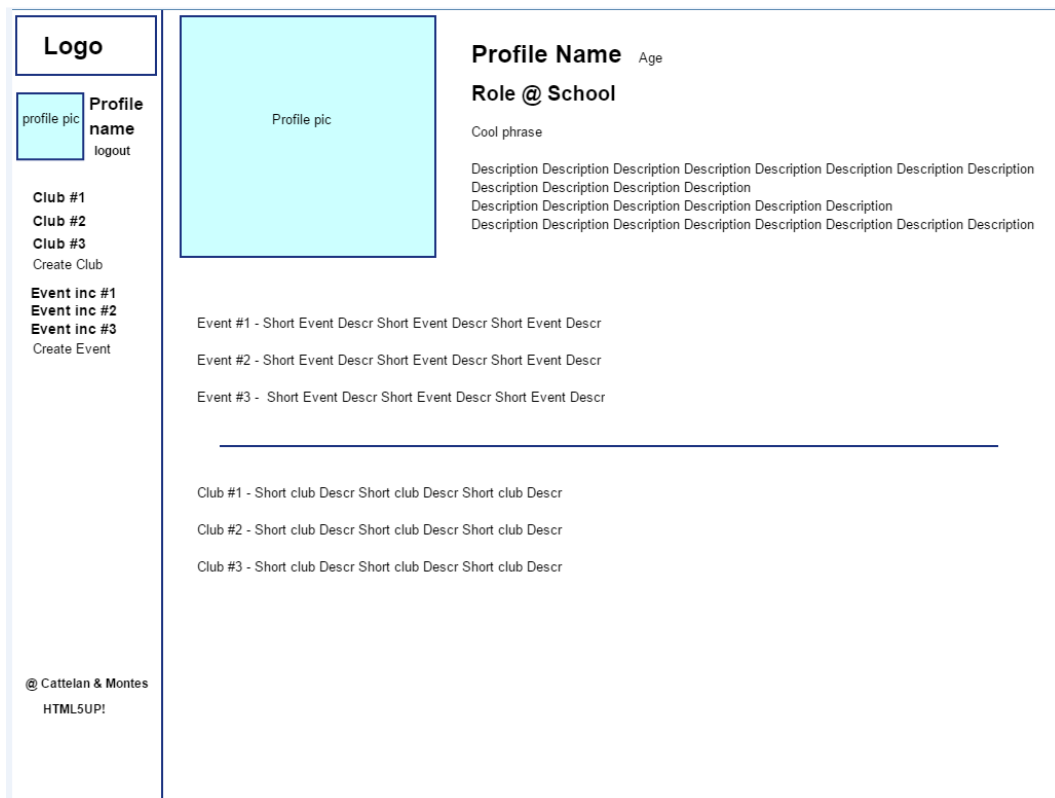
Logo

profile pic

Profile name

logout

Club #1
Club #2
Club #3
Create Club

Event inc #1
Event inc #2
Event inc #3
Create Event

@ Cattelan & Montes
HTML5UP!

Profile pic

Profile Name Age

Role @ School

Cool phrase

Description Description Description Description Description Description Description Description Description Description Description Description
Description Description Description Description Description Description
Description Description Description Description Description Description Description Description

Event #1 - Short Event Descr Short Event Descr Short Event Descr

Event #2 - Short Event Descr Short Event Descr Short Event Descr

Event #3 - Short Event Descr Short Event Descr Short Event Descr

Club #1 - Short club Descr Short club Descr Short club Descr

Club #2 - Short club Descr Short club Descr Short club Descr

Club #3 - Short club Descr Short club Descr Short club Descr